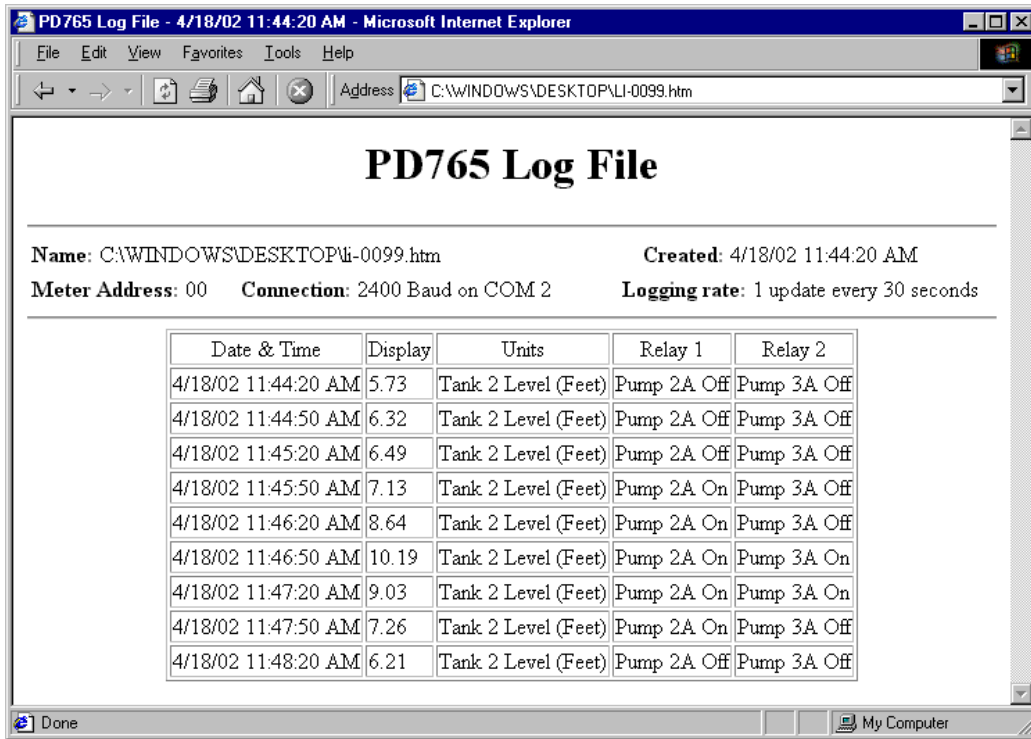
PD765 Log File - 4/18/02 11:44:20 AM - Microsoft Internet Explorer

File Edit View Favorites Tools Help

Address C:\WINDOWS\DESKTOP\LI-0099.htm

PD765 Log File

Name: C:\WINDOWS\DESKTOP\li-0099.htm

Created: 4/18/02 11:44:20 AM

Meter Address: 00 Connection: 2400 Baud on COM 2

Logging rate: 1 update every 30 seconds

| Date & Time | Display | Units | Relay 1 | Relay 2 |
|---|---|---|---|---|
| 4/18/02 11:44:20 AM | 5.73 | Tank 2 Level (Feet) | Pump 2A Off | Pump 3A Off |
| 4/18/02 11:44:50 AM | 6.32 | Tank 2 Level (Feet) | Pump 2A Off | Pump 3A Off |
| 4/18/02 11:45:20 AM | 6.49 | Tank 2 Level (Feet) | Pump 2A Off | Pump 3A Off |
| 4/18/02 11:45:50 AM | 7.13 | Tank 2 Level (Feet) | Pump 2A On | Pump 3A Off |
| 4/18/02 11:46:20 AM | 8.64 | Tank 2 Level (Feet) | Pump 2A On | Pump 3A Off |
| 4/18/02 11:46:50 AM | 10.19 | Tank 2 Level (Feet) | Pump 2A On | Pump 3A On |
| 4/18/02 11:47:20 AM | 9.03 | Tank 2 Level (Feet) | Pump 2A On | Pump 3A On |
| 4/18/02 11:47:50 AM | 7.26 | Tank 2 Level (Feet) | Pump 2A On | Pump 3A Off |
| 4/18/02 11:48:20 AM | 6.21 | Tank 2 Level (Feet) | Pump 2A Off | Pump 3A Off |

Done

My Computer